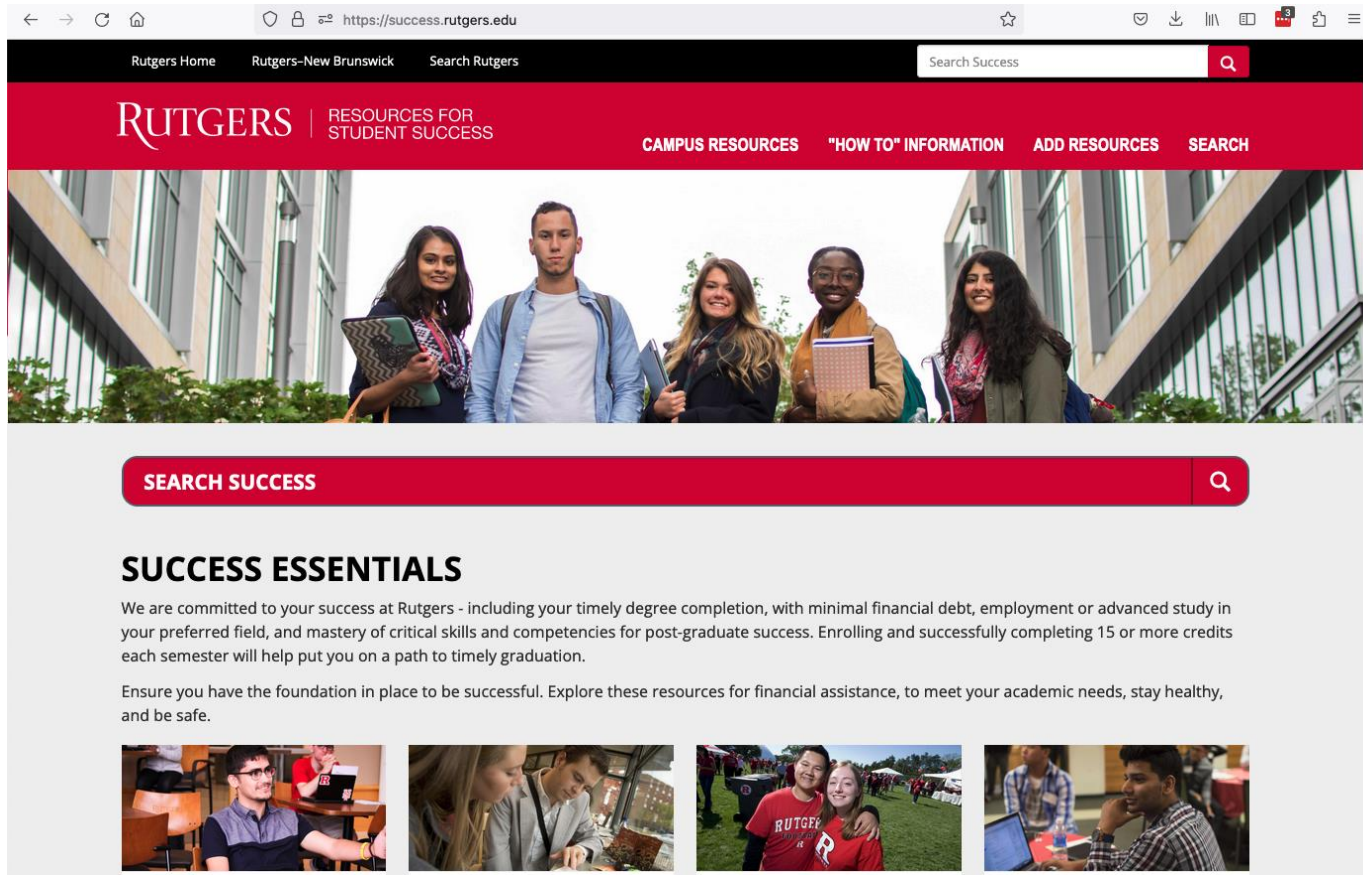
https://success.rutgers.edu

3

Rutgers Home Rutgers–New Brunswick Search Rutgers

Search Success

RUTGERS | RESOURCES FOR STUDENT SUCCESS

CAMPUS RESOURCES "HOW TO" INFORMATION ADD RESOURCES SEARCH

SEARCH SUCCESS

SUCCESS ESSENTIALS

We are committed to your success at Rutgers - including your timely degree completion, with minimal financial debt, employment or advanced study in your preferred field, and mastery of critical skills and competencies for post-graduate success. Enrolling and successfully completing 15 or more credits each semester will help put you on a path to timely graduation.

Ensure you have the foundation in place to be successful. Explore these resources for financial assistance, to meet your academic needs, stay healthy, and be safe.

R

RUTGE

R